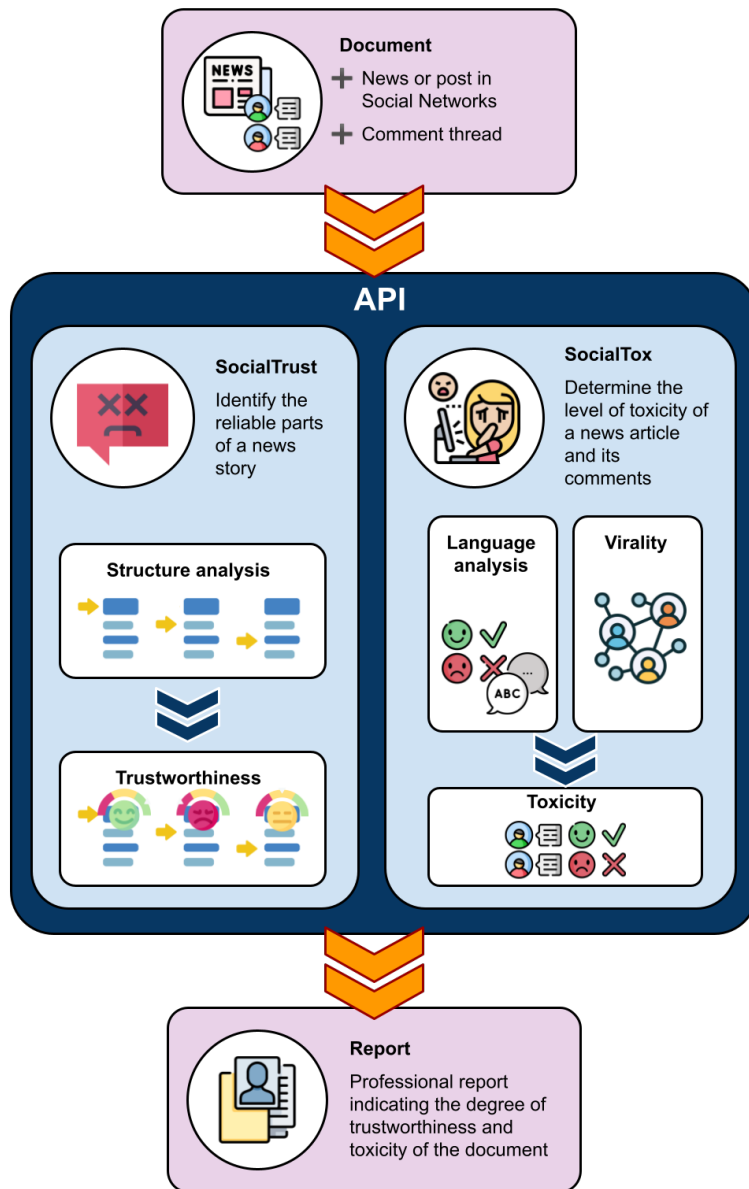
NEWS

Document
+ News or post in Social Networks
+ Comment thread

API

SocialTrust
Identify the reliable parts of a news story

Structure analysis

Trustworthiness

SocialTox
Determine the level of toxicity of a news article and its comments

Language analysis

ABC

Virality

Toxicity

Report
Professional report indicating the degree of trustworthiness and toxicity of the document